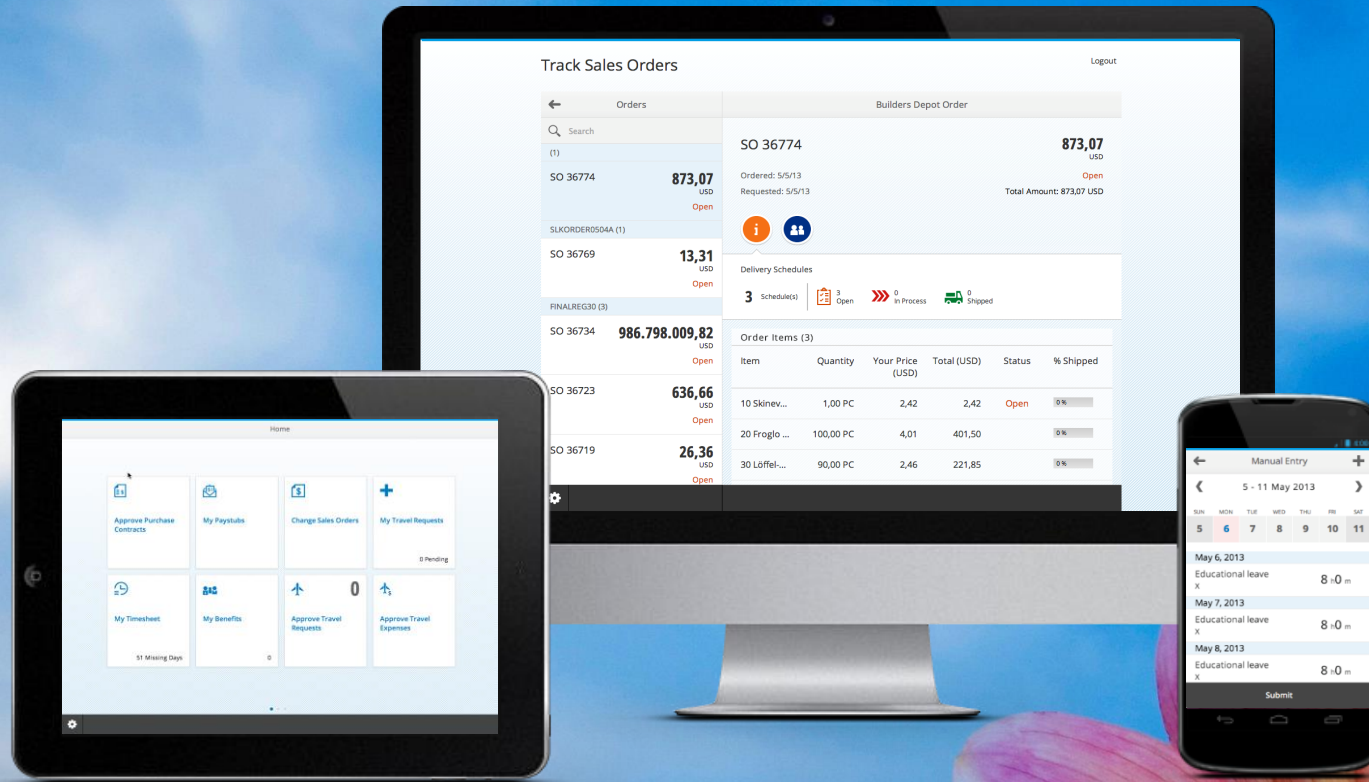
Track Sales Orders

Logout

Orders

Builders Depot Order

Search

(1)

SO 36774 873,07 USD Open

SLKORDER0504A (1)

SO 36769 13,31 USD Open

FINALREG30 (3)

SO 36734 986.798.009,82 USD Open

SO 36723 636,66 USD Open

SO 36719 26,36 USD Open

SO 36774

873,07 USD

Ordered: 5/5/13

Requested: 5/5/13

Open

Total Amount: 873,07 USD

Delivery Schedules

3 Schedule(s) 3 Open 0 In Process 0 Shipped

Order Items (3)

| Item | Quantity | Your Price (USD) | Total (USD) | Status | % Shipped |
|---|---|---|---|---|---|
| 10 Skinev... | 1,00 PC | 2,42 | 2,42 | Open | 0 % |
| 20 Froglo ... | 100,00 PC | 4,01 | 401,50 | | 0 % |
| 30 Löffel-... | 90,00 PC | 2,46 | 221,85 | | 0 % |

Home

Approve Purchase Contracts

My Paystubs

Change Sales Orders

My Travel Requests
0 Pending

My Timesheet
51 Missing Days

My Benefits
0

Approve Travel Requests
0

Approve Travel Expenses

Manual Entry

5 - 11 May 2013

SUN 5 MON 6 TUE 7 WED 8 THU 9 FRI 10 SAT 11

May 6, 2013
Educational leave x 8 h 0 m

May 7, 2013
Educational leave x 8 h 0 m

May 8, 2013
Educational leave x 8 h 0 m

Submit